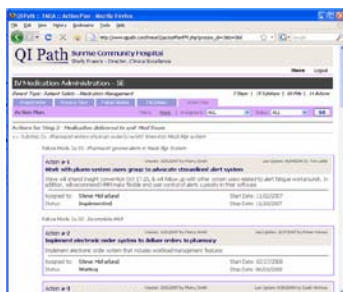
QI Path

Sunrise Community Hospital

IV Medication Administration - SE

Action # 1

Work with pharmacy system users group to advocate streamlined alert system

Assigned to: Steve McFarland
Status: Implemented

Action # 2

Implement electronic order system to deliver orders to pharmacy

Assigned to: Steve McFarland
Status: Waiting

Action # 3